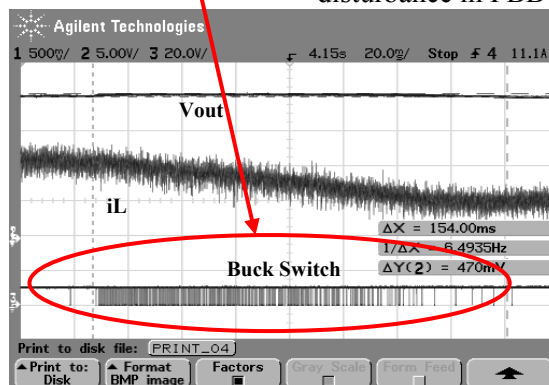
Agilent Technologies

disturbance in PDB

1 500㎷/ 2 5.00V/ 3 20.0V/ 4.15s 20.0㎳/ Stop ƒ 4 11.1A

Vout

iL

ΔX = 154.00ms
1/ΔX = 6.4935Hz
ΔY(2) = 470mV

Buck Switch

Print to disk file: PRINT_04

Print to: Disk
Format BMP image
Factors
Gray Scale
Form Feed